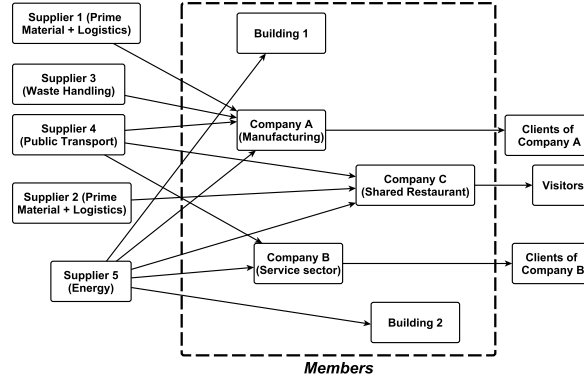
Supplier 1 (Prime Material + Logistics)

Supplier 3 (Waste Handling)

Supplier 4 (Public Transport)

Supplier 2 (Prime Material + Logistics)

Supplier 5 (Energy)

Building 1

Company A (Manufacturing)

Company C (Shared Restaurant)

Company B (Service sector)

Building 2

Clients of Company A

Visitors

Clients of Company B

Members